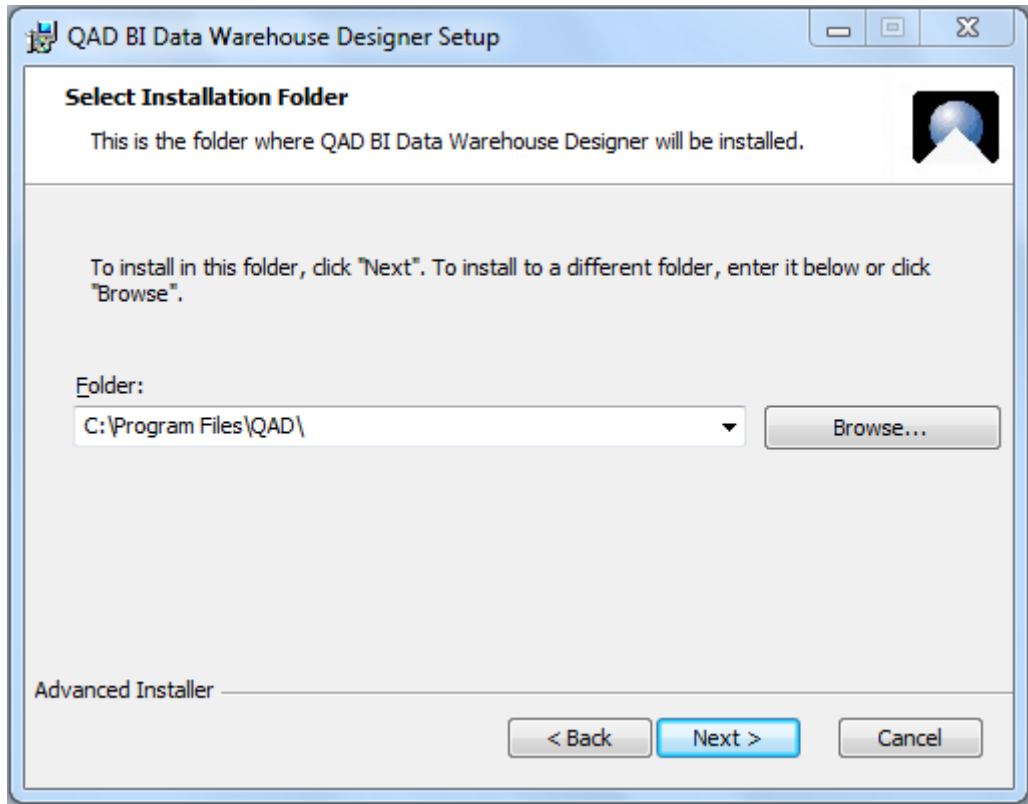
QAD BI Data Warehouse Designer Setup

Select Installation Folder

This is the folder where QAD BI Data Warehouse Designer will be installed.

To install in this folder, click "Next". To install to a different folder, enter it below or click "Browse".

Folder:

C:\Program Files\QAD\

Browse...

Advanced Installer

< Back

Next >

Cancel